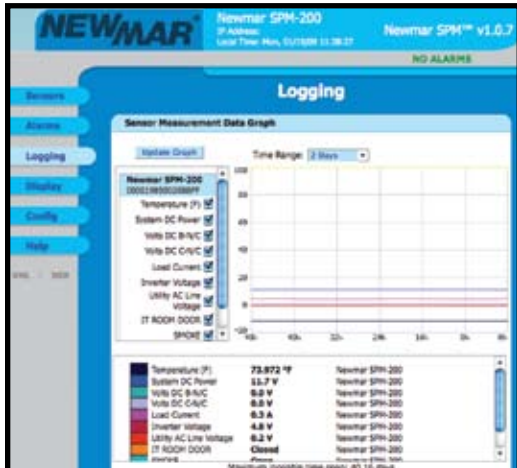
NEWMAR
Newmar SPM-200
IP Address:
Local Time: Mon, 01/10/09 11:38:27
Newmar SPM™ v1.0.7
NO ALARMS

Sensors
Alarms
Logging
Display
Config
Help
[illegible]

Logging

Sensor Measurement Data Graph

Update Graph
Time Range: 2 Days

Newmar SPM-200
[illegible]
Temperature (F)
System DC Power
Volts DC B-N/C
Volts DC C-N/C
Load Current
Inverter Voltage
Utility AC Line Voltage
IT ROOM DOOR
SMOKE

100
80
60
40
20
0
-20
48h
40h
32h
24h
16h
8h

| | | |
|---|---|---|
| Temperature (F) | 73.972 °F | Newmar SPM-200 |
| System DC Power | 11.7 V | Newmar SPM-200 |
| Volts DC B-N/C | 0.0 V | Newmar SPM-200 |
| Volts DC C-N/C | 0.0 V | Newmar SPM-200 |
| Load Current | 0.3 A | Newmar SPM-200 |
| Inverter Voltage | 4.8 V | Newmar SPM-200 |
| Utility AC Line Voltage | 0.2 V | Newmar SPM-200 |
| IT ROOM DOOR | Closed | Newmar SPM-200 |
| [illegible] | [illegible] | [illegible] |

Maximum possible time span: 40.16 days